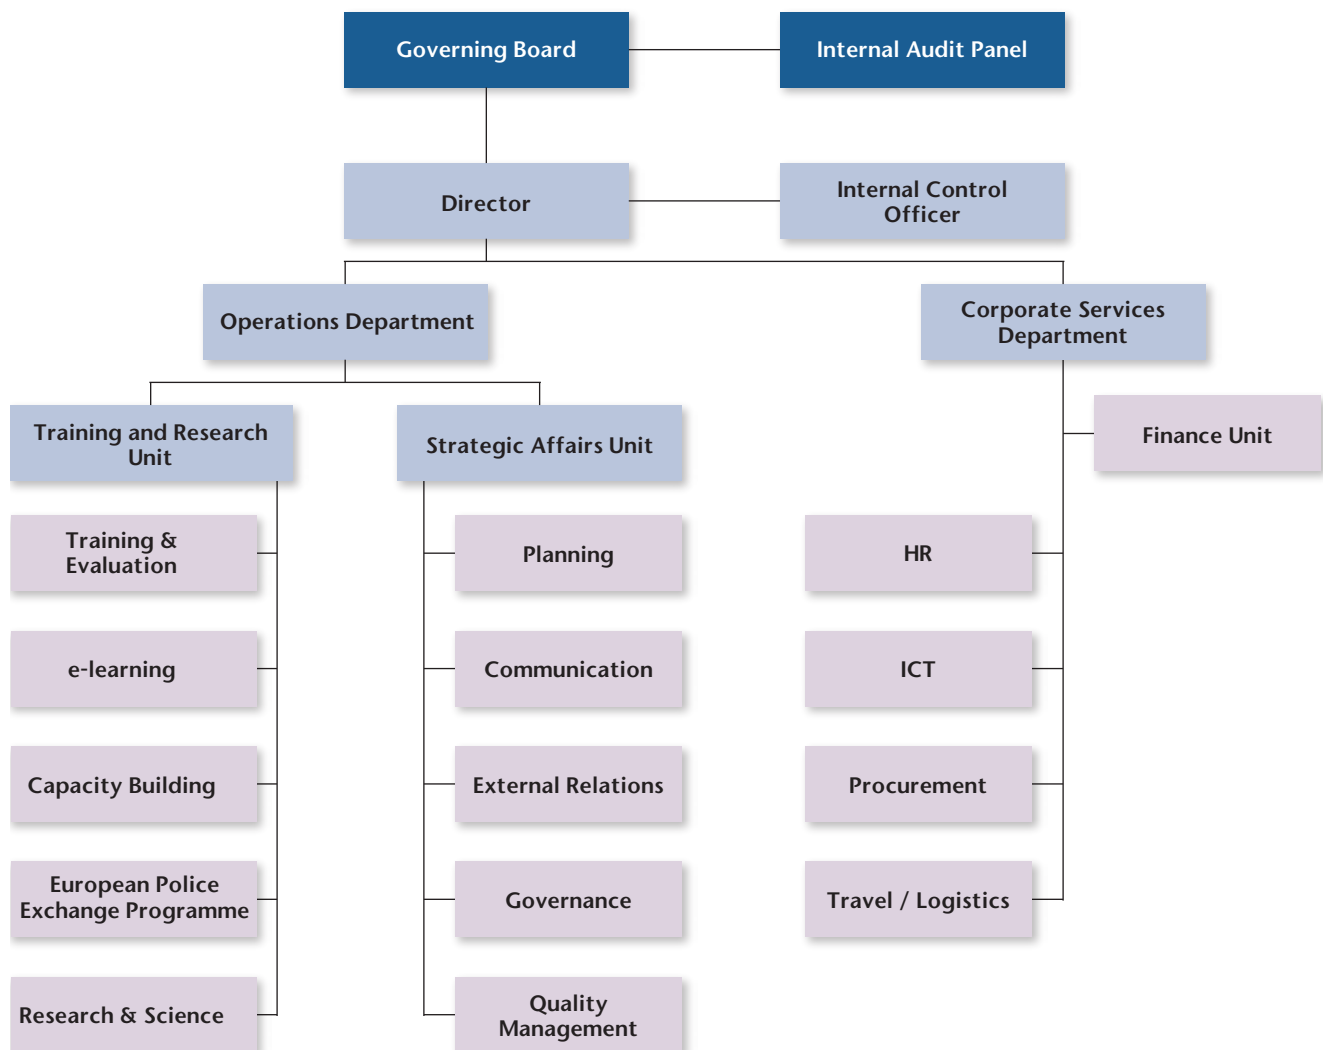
Governing Board

Internal Audit Panel

Director

Internal Control Officer

Operations Department

Corporate Services Department

Training and Research Unit

Strategic Affairs Unit

Finance Unit

Training & Evaluation

e-learning

Capacity Building

European Police Exchange Programme

Research & Science

Planning

Communication

External Relations

Governance

Quality Management

HR

ICT

Procurement

Travel / Logistics